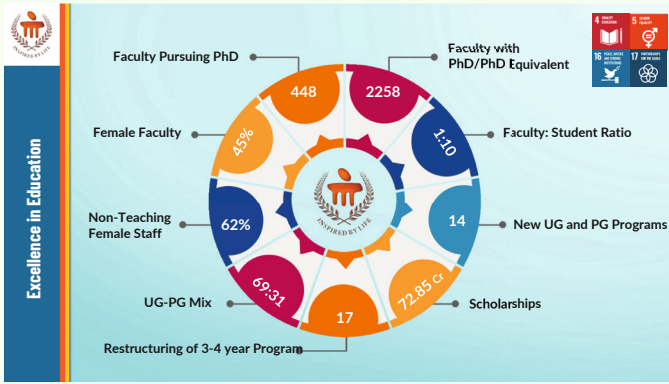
INSPIRED BY LIFE

Excellence in Education

4 QUALITY EDUCATION
5 GENDER EQUALITY
16 PEACE, JUSTICE AND STRONG INSTITUTIONS
17 PARTNERSHIPS FOR THE GOALS

Faculty Pursuing PhD
448

Faculty with PhD/PhD Equivalent
2258

Female Faculty
45%

Faculty: Student Ratio
1:10

Non-Teaching Female Staff
62%

New UG and PG Programs
14

UG-PG Mix
69:31

Scholarships
72.85 Cr

Restructuring of 3-4 year Program
17

INSPIRED BY LIFE